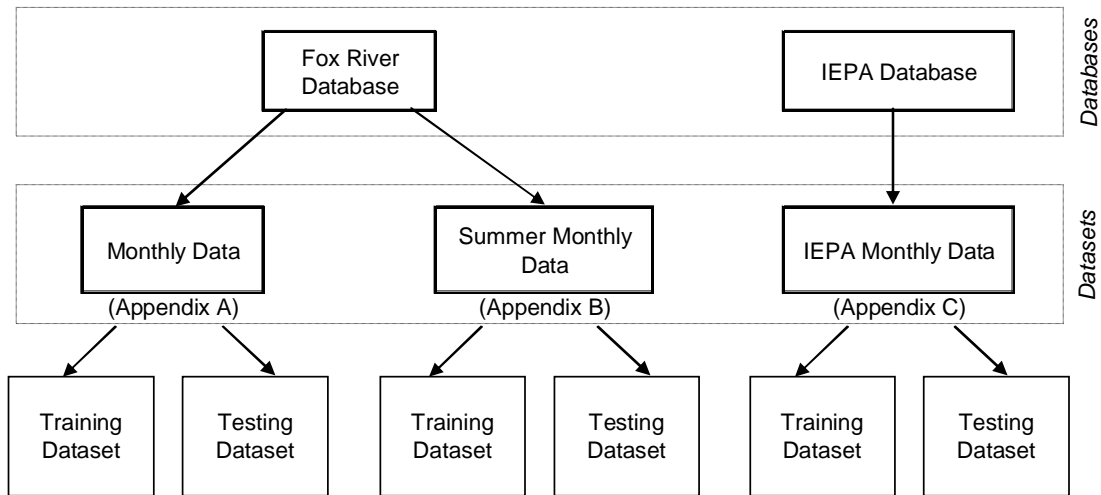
Databases

Fox River Database

IEPA Database

Datasets

Monthly Data
(Appendix A)

Summer Monthly Data
(Appendix B)

IEPA Monthly Data
(Appendix C)

Training Dataset

Testing Dataset

Training Dataset

Testing Dataset

Training Dataset

Testing Dataset